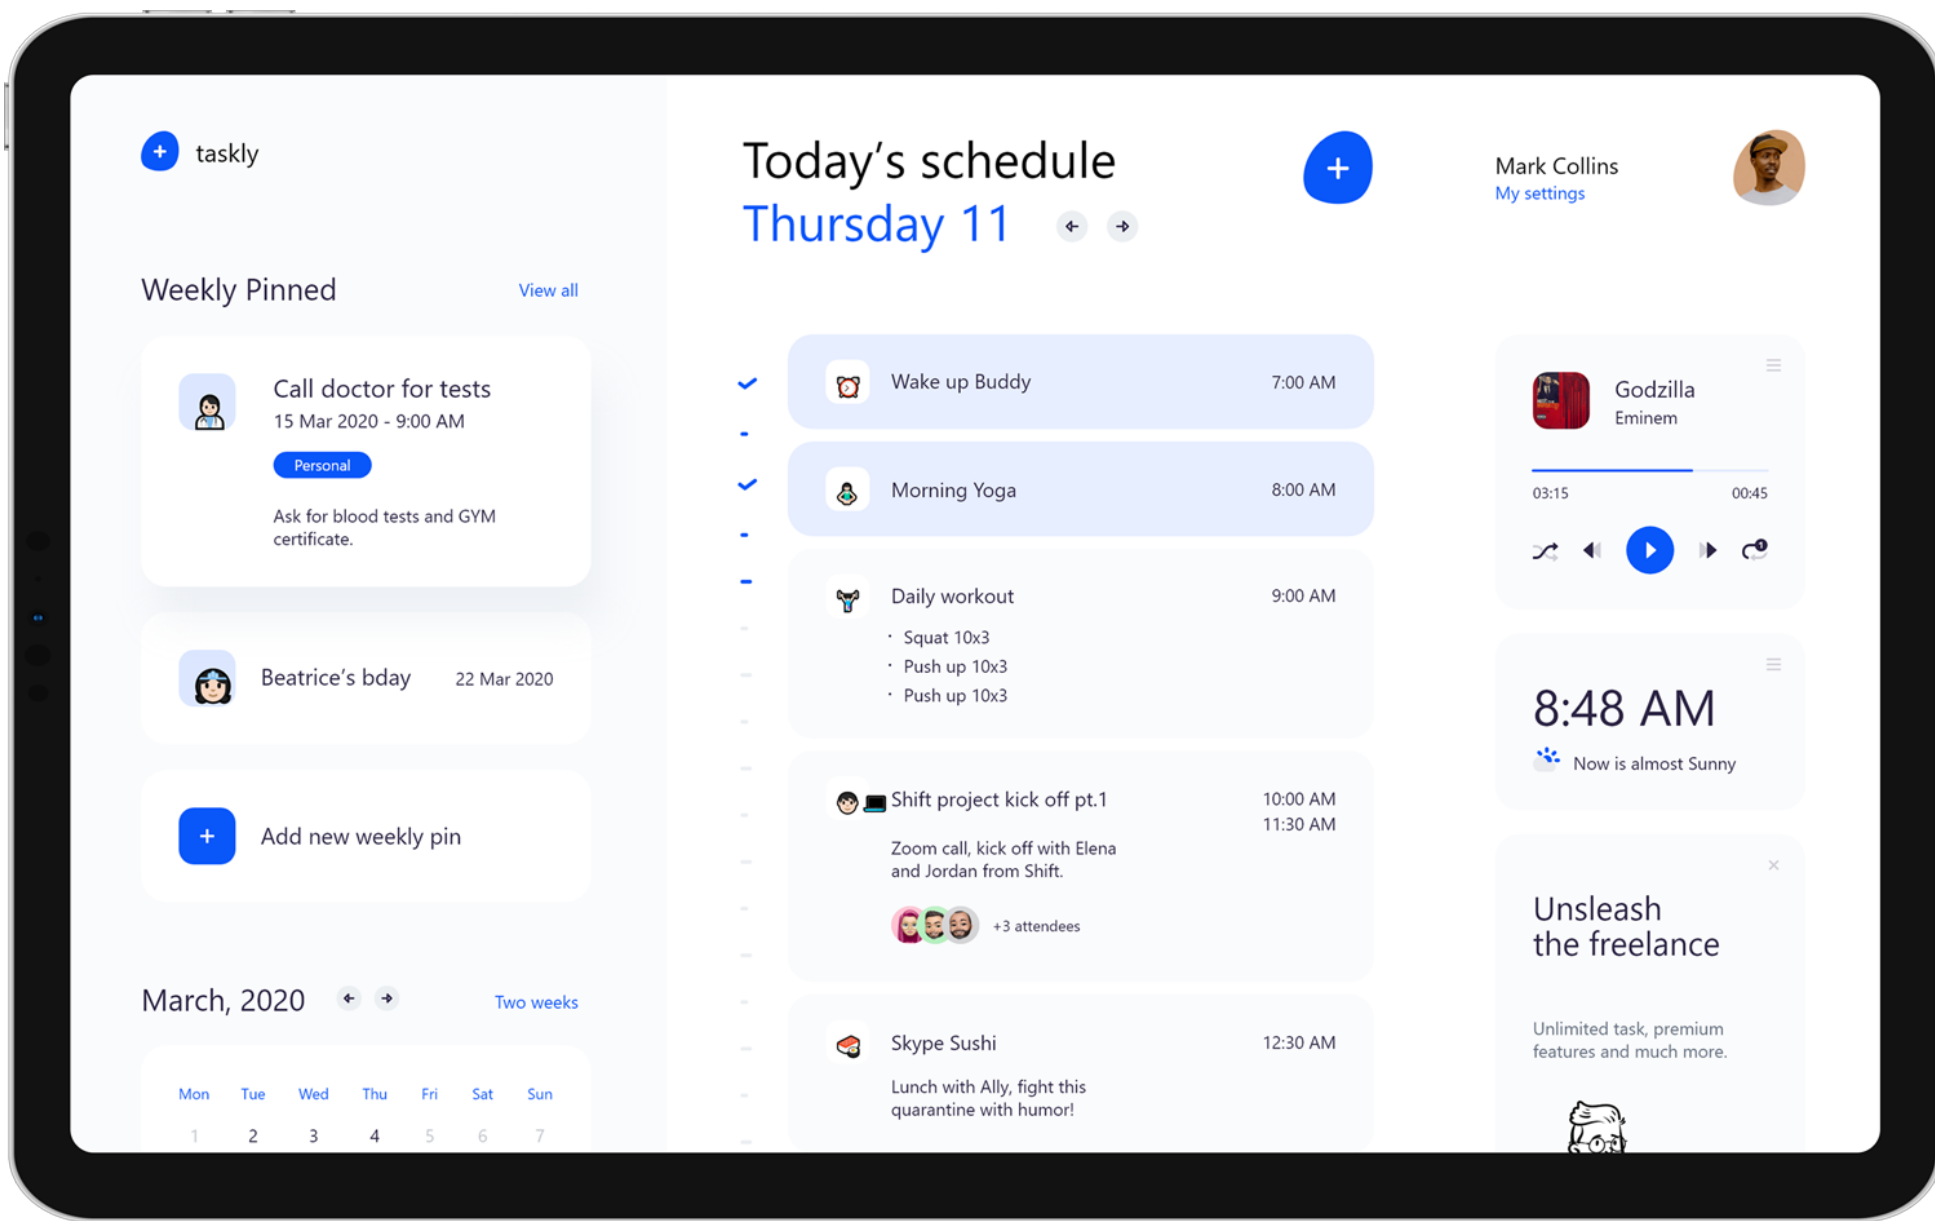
taskly

Weekly Pinned View all

Call doctor for tests
15 Mar 2020 - 9:00 AM
Personal
Ask for blood tests and GYM certificate.

Beatrice's bday 22 Mar 2020

Add new weekly pin

March, 2020 Two weeks

| Mon | Tue | Wed | Thu | Fri | Sat | Sun |
|---|---|---|---|---|---|---|
| 1 | 2 | 3 | 4 | 5 | 6 | 7 |

Today's schedule
Thursday 11

Wake up Buddy 7:00 AM

Morning Yoga 8:00 AM

Daily workout 9:00 AM
Squat 10x3
Push up 10x3
Push up 10x3

Shift project kick off pt.1 10:00 AM 11:30 AM
Zoom call, kick off with Elena and Jordan from Shift.
+3 attendees

Skype Sushi 12:30 AM
Lunch with Ally, fight this quarantine with humor!

Mark Collins
My settings

Godzilla
Eminem
03:15 00:45

8:48 AM
Now is almost Sunny

Unsleash the freelance
Unlimited task, premium features and much more.